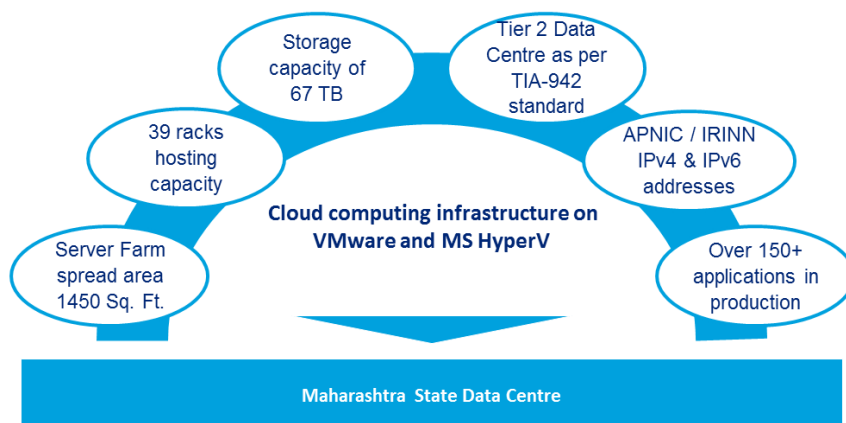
Server Farm spread area 1450 Sq. Ft.

39 racks hosting capacity

Storage capacity of 67 TB

Tier 2 Data Centre as per TIA-942 standard

APNIC / IRINN IPv4 & IPv6 addresses

Over 150+ applications in production

Cloud computing infrastructure on VMware and MS HyperV

Maharashtra State Data Centre